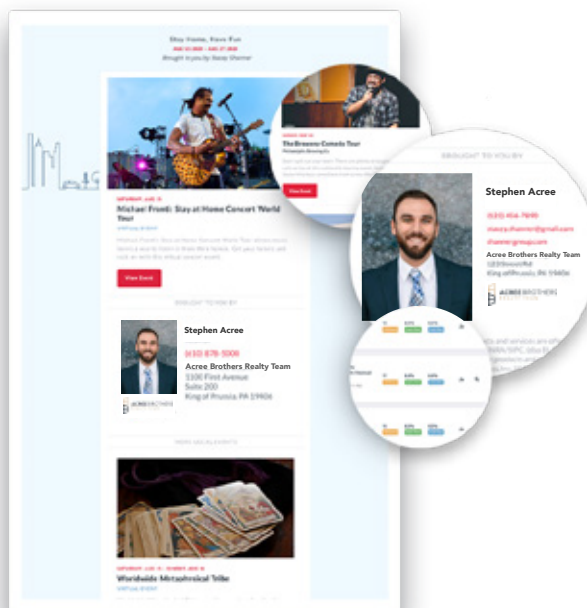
Stay Home, Have Fun
Brought to you by Stacey Shemer

SATURDAY, JUNE 13
Michael Franti: Stay at Home Concert World Tour
VIRTUAL EVENT

View Event

The Breanna Comedy Tour

Checkout

BROUGHT TO YOU BY

Stephen Acree
(610) 878-5000
Acree Brothers Realty Team
1100 First Avenue
Suite 200
King of Prussia, PA 19406

ACREE BROTHERS

Stephen Acree
(610) 456-7890
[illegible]@gmail.com
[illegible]group.com
Acree Brothers Realty Team
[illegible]
King of Prussia, PA 19406

ACREE BROTHERS

MORE LOCAL EVENTS

Worldwide Metaphysical Tribe
VIRTUAL EVENT